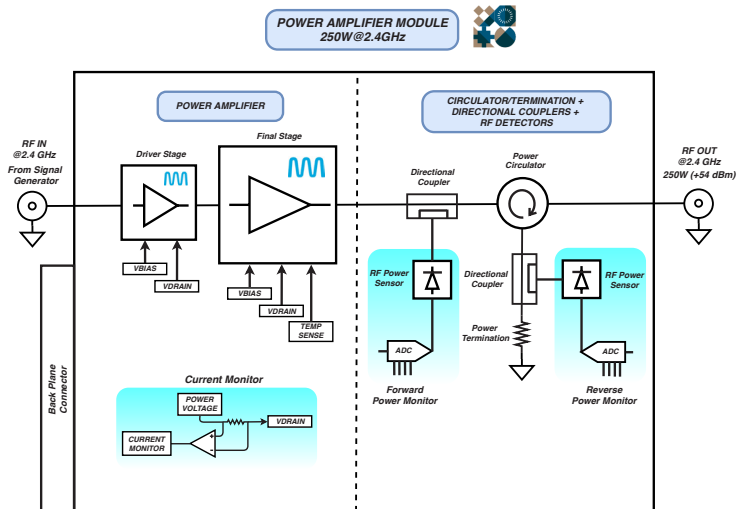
POWER AMPLIFIER MODULE
250W@2.4GHz

POWER AMPLIFIER

CIRCULATOR/TERMINATION + DIRECTIONAL COUPLERS + RF DETECTORS

RF IN
@2.4 GHz
From Signal Generator

Driver Stage

Final Stage

VBIAS

VDRAIN

VBIAS

VDRAIN

TEMP SENSE

Directional Coupler

Power Circulator

RF OUT
@2.4 GHz
250W (+54 dBm)

RF Power Sensor

ADC

Forward Power Monitor

Directional Coupler

Power Termination

RF Power Sensor

ADC

Reverse Power Monitor

Back Plane Connector

Current Monitor

POWER VOLTAGE

VDRAIN

CURRENT MONITOR